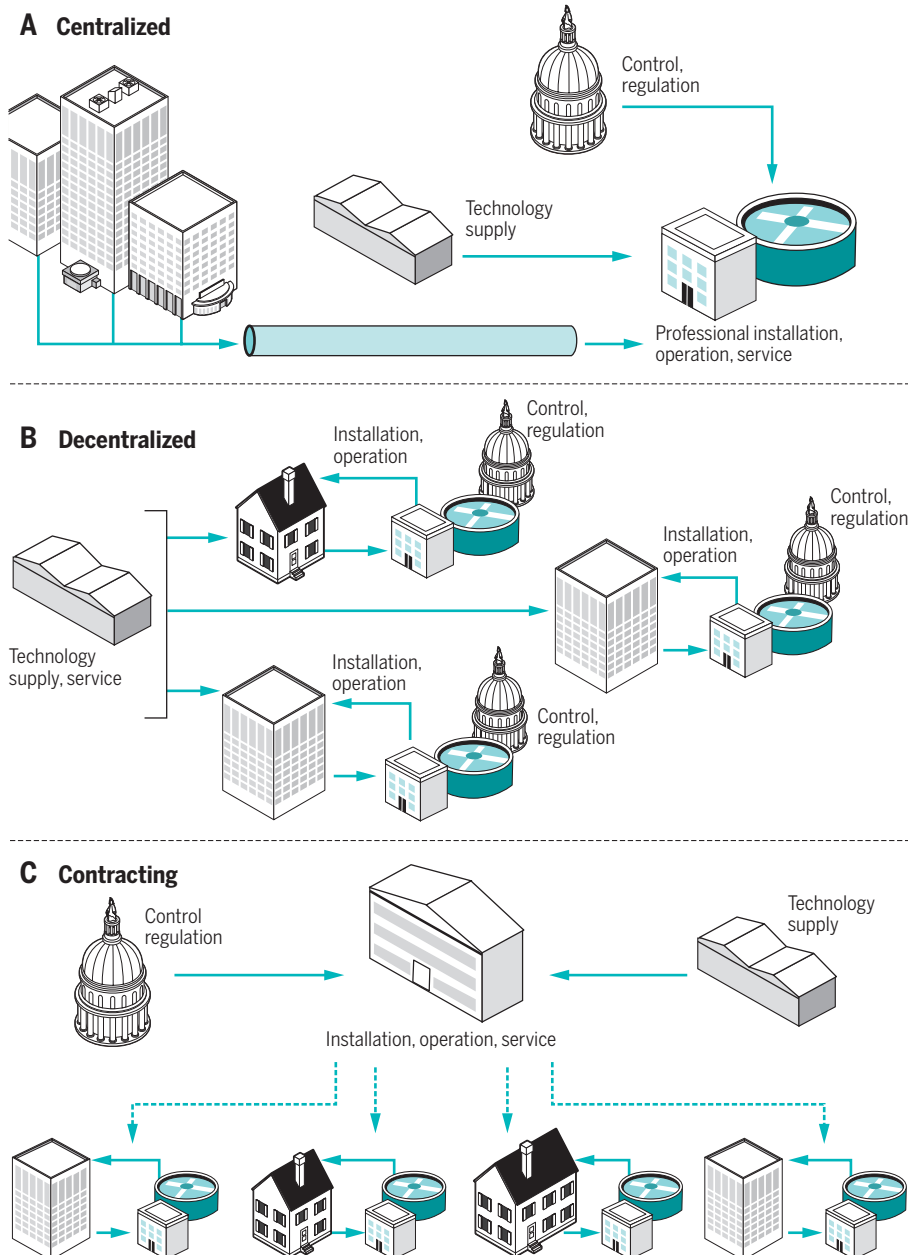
A Centralized

Control, regulation

Technology supply

Professional installation, operation, service

B Decentralized

Installation, operation

Control, regulation

Control, regulation

Installation, operation

Technology supply, service

Installation, operation

Control, regulation

C Contracting

Control regulation

Technology supply

Installation, operation, service